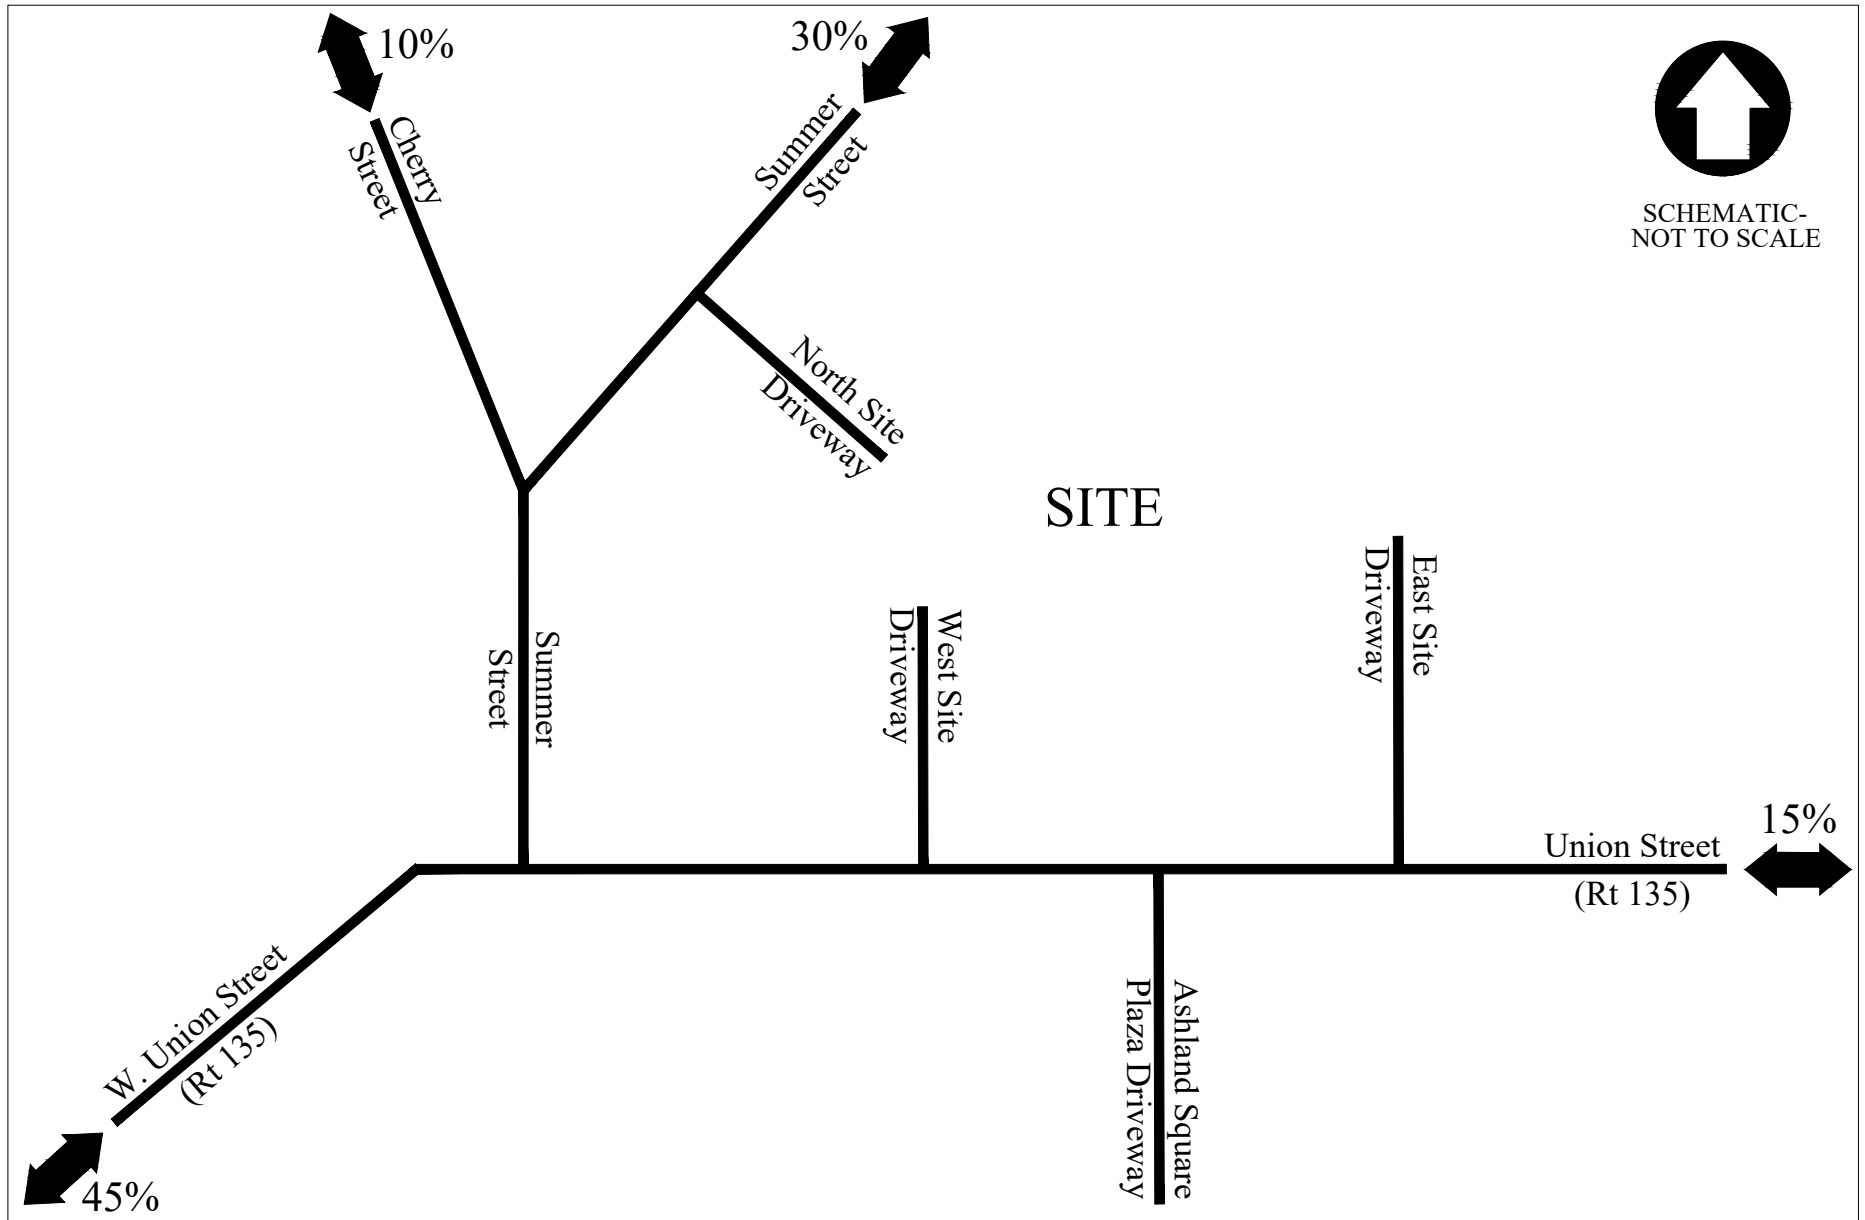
10%

30%

Cherry Street

Summer Street

SCHEMATIC-
NOT TO SCALE

North Site Driveway

SITE

Summer Street

West Site Driveway

East Site Driveway

15%

Union Street
(Rt 135)

W. Union Street
(Rt 135)

Ashland Square Plaza Driveway

45%